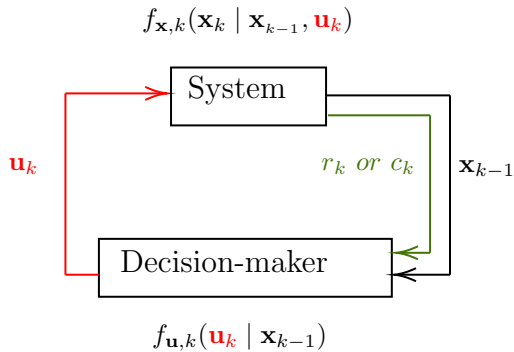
$f_{\mathbf{x},k}(\mathbf{x}_k \mid \mathbf{x}_{k-1}, \mathbf{u}_k)$

System

$\mathbf{u}_k$

$r_k$ or $c_k$

$\mathbf{x}_{k-1}$

Decision-maker

$f_{\mathbf{u},k}(\mathbf{u}_k \mid \mathbf{x}_{k-1})$